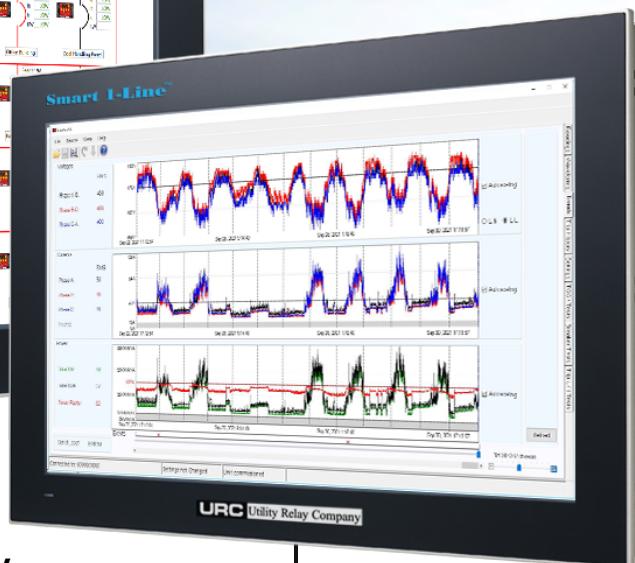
Smart 1-Line™

Voltage

Phase A-B 480

Phase B-C 480

Phase C-A 480

Current

Phase A 58

Phase B 58

Phase C 58

Power

Sep 26 2021 11:12 PM

Sep 28 2021 1:16 AM

Sep 30 2021 1:16 AM

Sep 30 2021 11:19 PM

Autoscaling

Autoscaling

Autoscaling

L-N L-L

Refresh

Connected to 10.0.0.100

Settings Not Changed

Unit commissioned

Breaker Building

Dual Feeding Breaker

URC Utility Relay Company